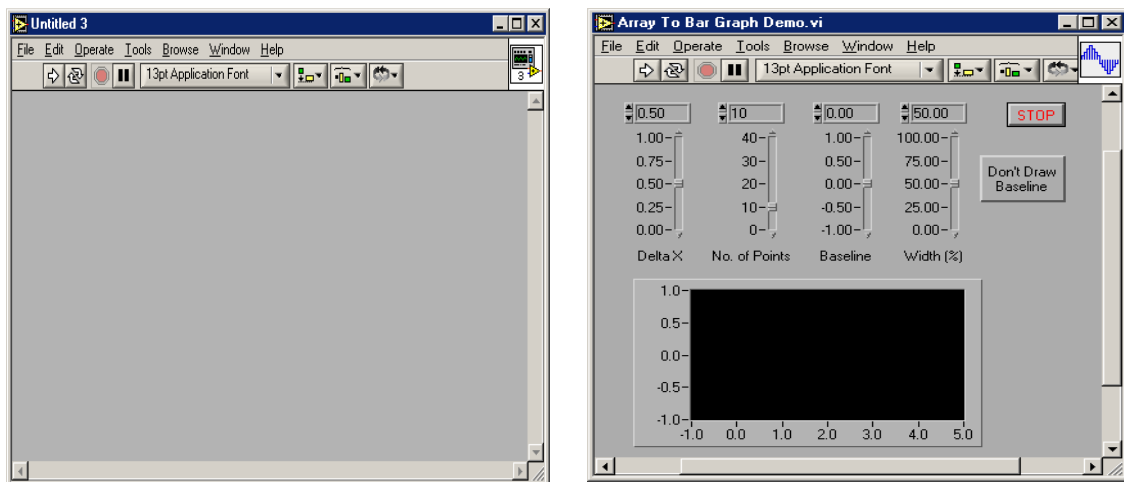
Untitled 3

File Edit Operate Tools Browse Window Help

13pt Application Font

3

Array To Bar Graph Demo.vi

File Edit Operate Tools Browse Window Help

13pt Application Font

0.50
1.00-
0.75-
0.50-
0.25-
0.00-
Delta X

10
40-
30-
20-
10-
0-
No. of Points

0.00
1.00-
0.50-
0.00-
-0.50-
-1.00-
Baseline

50.00
100.00-
75.00-
50.00-
25.00-
0.00-
Width (%)

STOP

Don't Draw Baseline

1.0-
0.5-
0.0-
-0.5-
-1.0-
-1.0 0.0 1.0 2.0 3.0 4.0 5.0